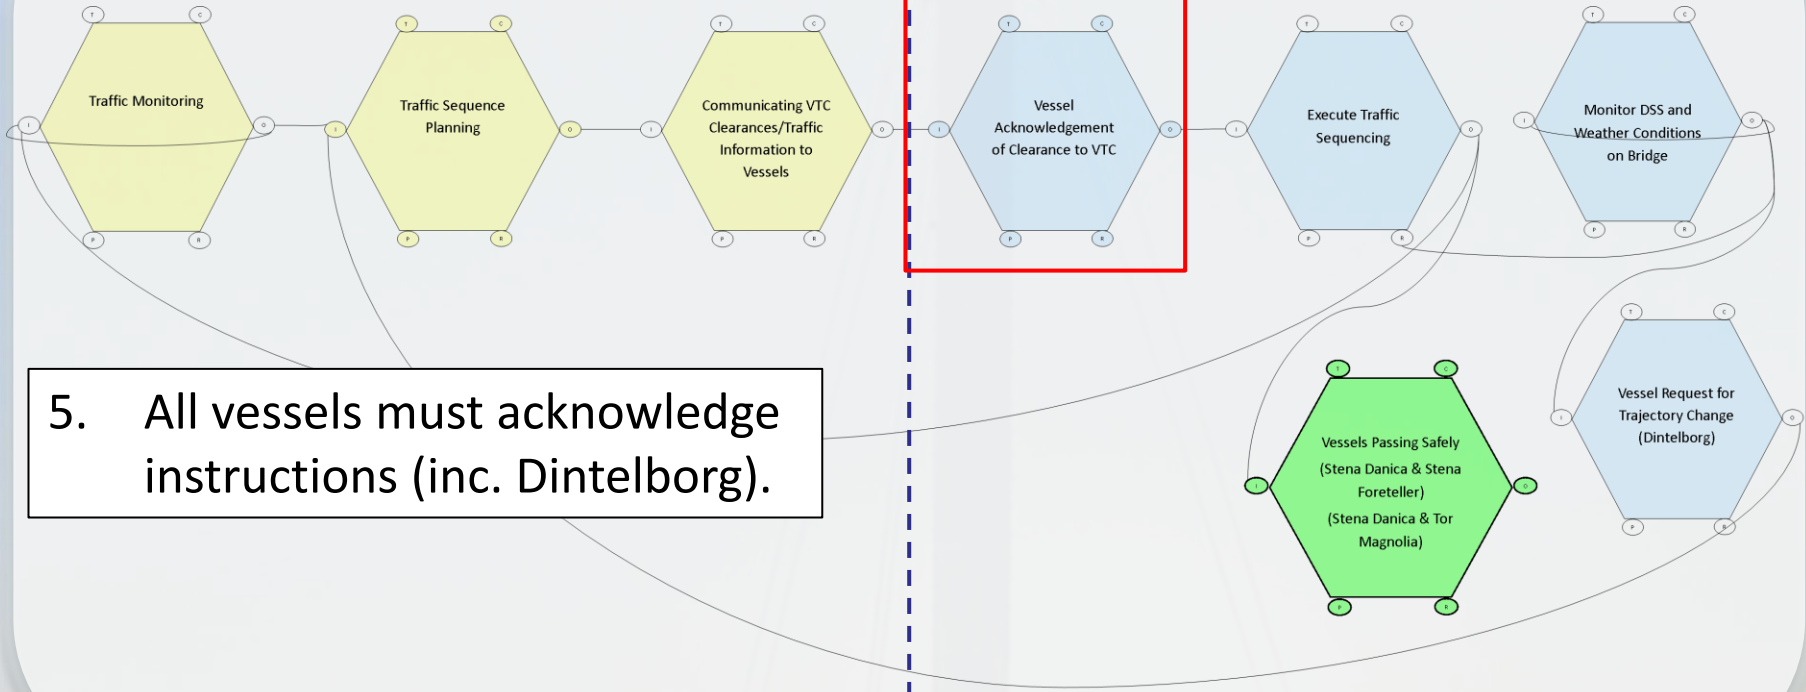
Traffic Monitoring

Traffic Sequence Planning

Communicating VTC Clearances/Traffic Information to Vessels

Vessel Acknowledgement of Clearance to VTC

Execute Traffic Sequencing

Monitor DSS and Weather Conditions on Bridge

5. All vessels must acknowledge instructions (inc. Dintelborg).

Vessels Passing Safely (Stena Danica & Stena Foreteller) (Stena Danica & Tor Magnolia)

Vessel Request for Trajectory Change (Dintelborg)